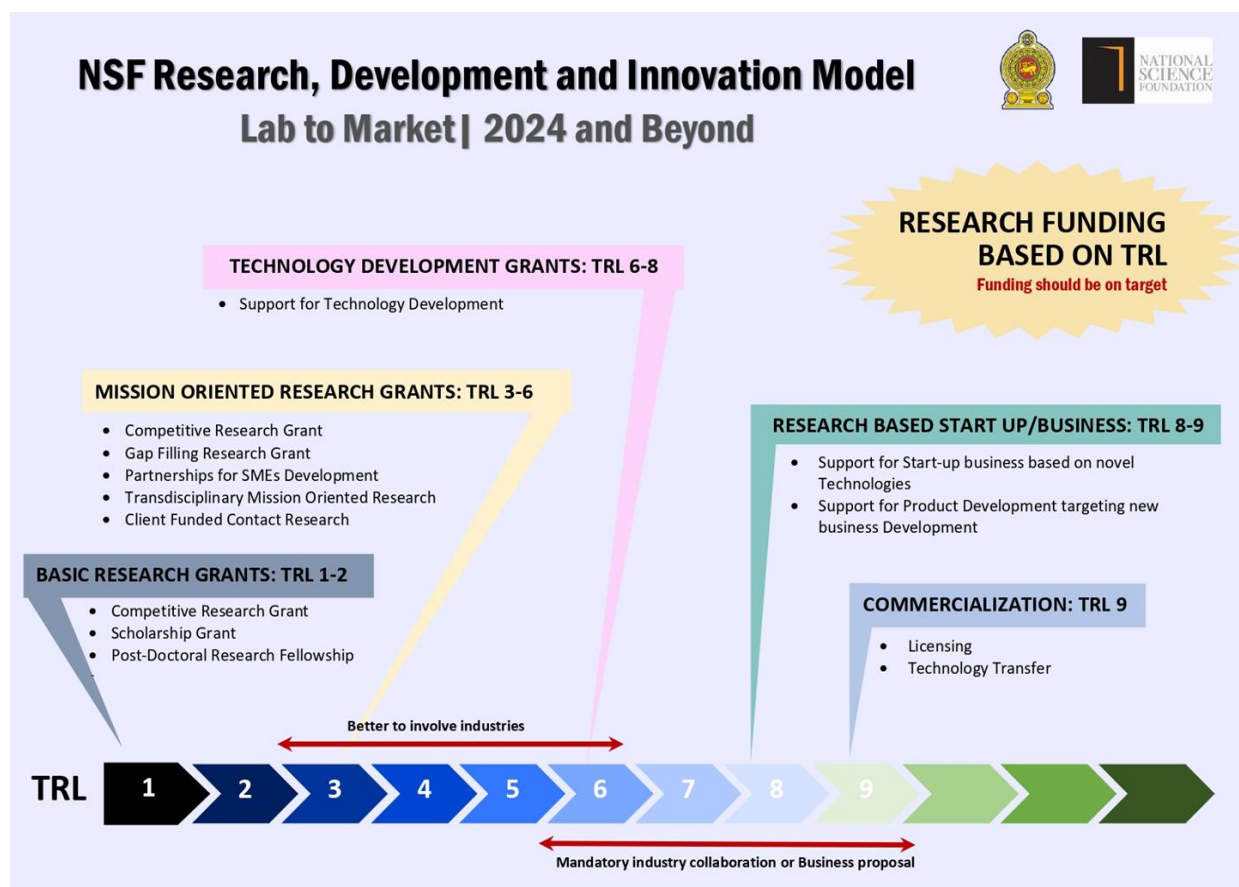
NSF Research, Development and Innovation Model
Lab to Market| 2024 and Beyond

NATIONAL SCIENCE FOUNDATION

RESEARCH FUNDING BASED ON TRL
Funding should be on target

TECHNOLOGY DEVELOPMENT GRANTS: TRL 6-8
• Support for Technology Development

MISSION ORIENTED RESEARCH GRANTS: TRL 3-6
• Competitive Research Grant
• Gap Filling Research Grant
• Partnerships for SMEs Development
• Transdisciplinary Mission Oriented Research
• Client Funded Contact Research

RESEARCH BASED START UP/BUSINESS: TRL 8-9
• Support for Start-up business based on novel Technologies
• Support for Product Development targeting new business Development

BASIC RESEARCH GRANTS: TRL 1-2
• Competitive Research Grant
• Scholarship Grant
• Post-Doctoral Research Fellowship

COMMERCIALIZATION: TRL 9
• Licensing
• Technology Transfer

Better to involve industries

TRL 1 2 3 4 5 6 7 8 9

Mandatory industry collaboration or Business proposal